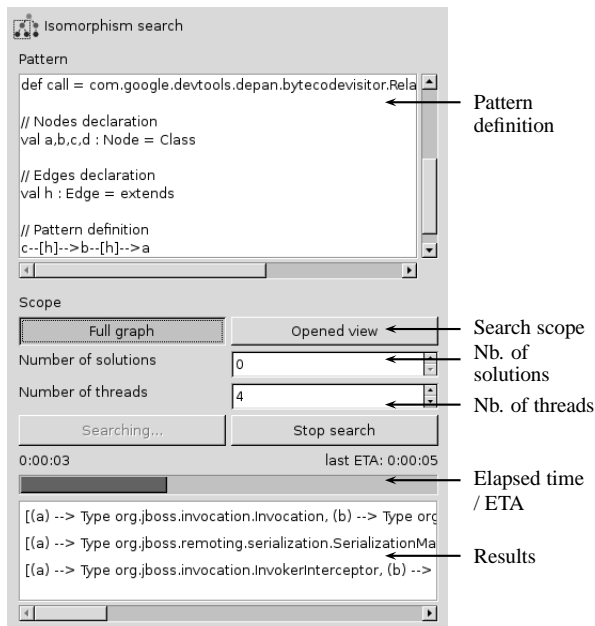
Isomorphism search

Pattern

def call = com.google.devtools.depan.bytecodevisitor.Rela

// Nodes declaration
val a,b,c,d : Node = Class

// Edges declaration
val h : Edge = extends

// Pattern definition
c--[h]-->b--[h]-->a

Pattern definition

Scope

Full graph

Opened view

Search scope

Number of solutions

0

Nb. of solutions

Number of threads

4

Nb. of threads

Searching...

Stop search

0:00:03

last ETA: 0:00:05

Elapsed time / ETA

[(a) --> Type org.jboss.invocation.Invocation, (b) --> Type org

[(a) --> Type org.jboss.remoting.serialization.SerializationMa

[(a) --> Type org.jboss.invocation.InvokerInterceptor, (b) -->

Results